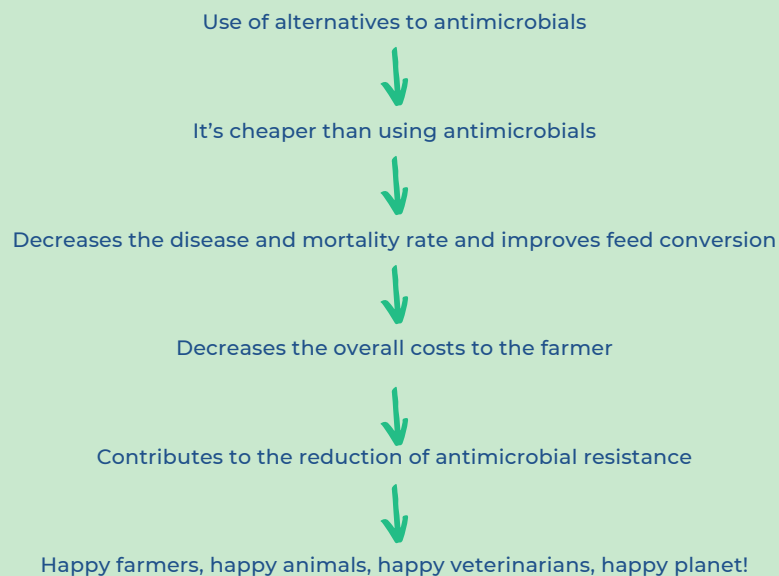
Use of alternatives to antimicrobials

It’s cheaper than using antimicrobials

Decreases the disease and mortality rate and improves feed conversion

Decreases the overall costs to the farmer

Contributes to the reduction of antimicrobial resistance

Happy farmers, happy animals, happy veterinarians, happy planet!